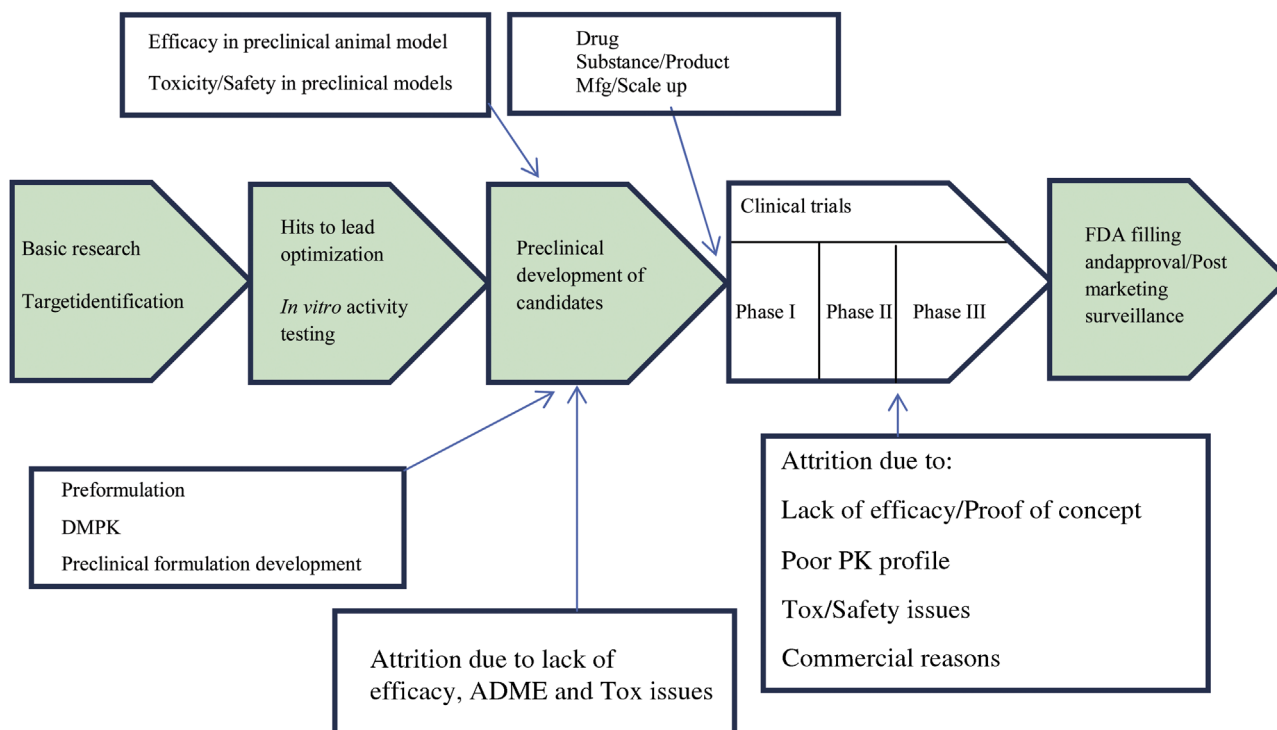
Efficacy in preclinical animal model

Toxicity/Safety in preclinical models

Drug
Substance/Product
Mfg/Scale up

Basic research

Targetidentification

Hits to lead optimization

*In vitro* activity testing

Preclinical development of candidates

Clinical trials

Phase I

Phase II

Phase III

FDA filling andapproval/Post marketing surveillance

Preformulation

DMPK

Preclinical formulation development

Attrition due to:

Lack of efficacy/Proof of concept

Poor PK profile

Tox/Safety issues

Commercial reasons

Attrition due to lack of efficacy, ADME and Tox issues